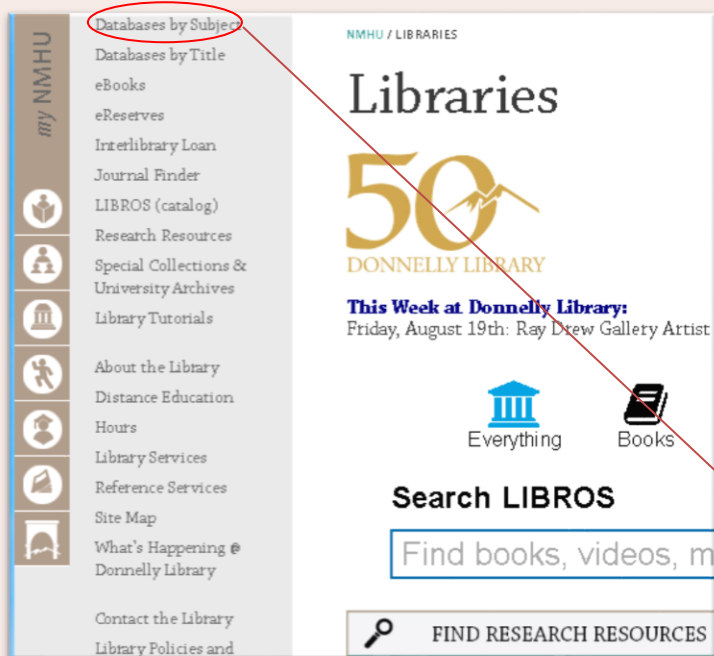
my NMHU

Databases by Subject
Databases by Title
eBooks
eReserves
Interlibrary Loan
Journal Finder
LIBROS (catalog)
Research Resources
Special Collections & University Archives
Library Tutorials

About the Library
Distance Education
Hours
Library Services
Reference Services
Site Map
What's Happening @ Donnelly Library

Contact the Library
Library Policies and

NMHU / LIBRARIES

Libraries

50
DONNELLY LIBRARY

This Week at Donnelly Library:
Friday, August 19th: Ray Drew Gallery Artist

Everything
Books

Search LIBROS

Find books, videos, m

FIND RESEARCH RESOURCES